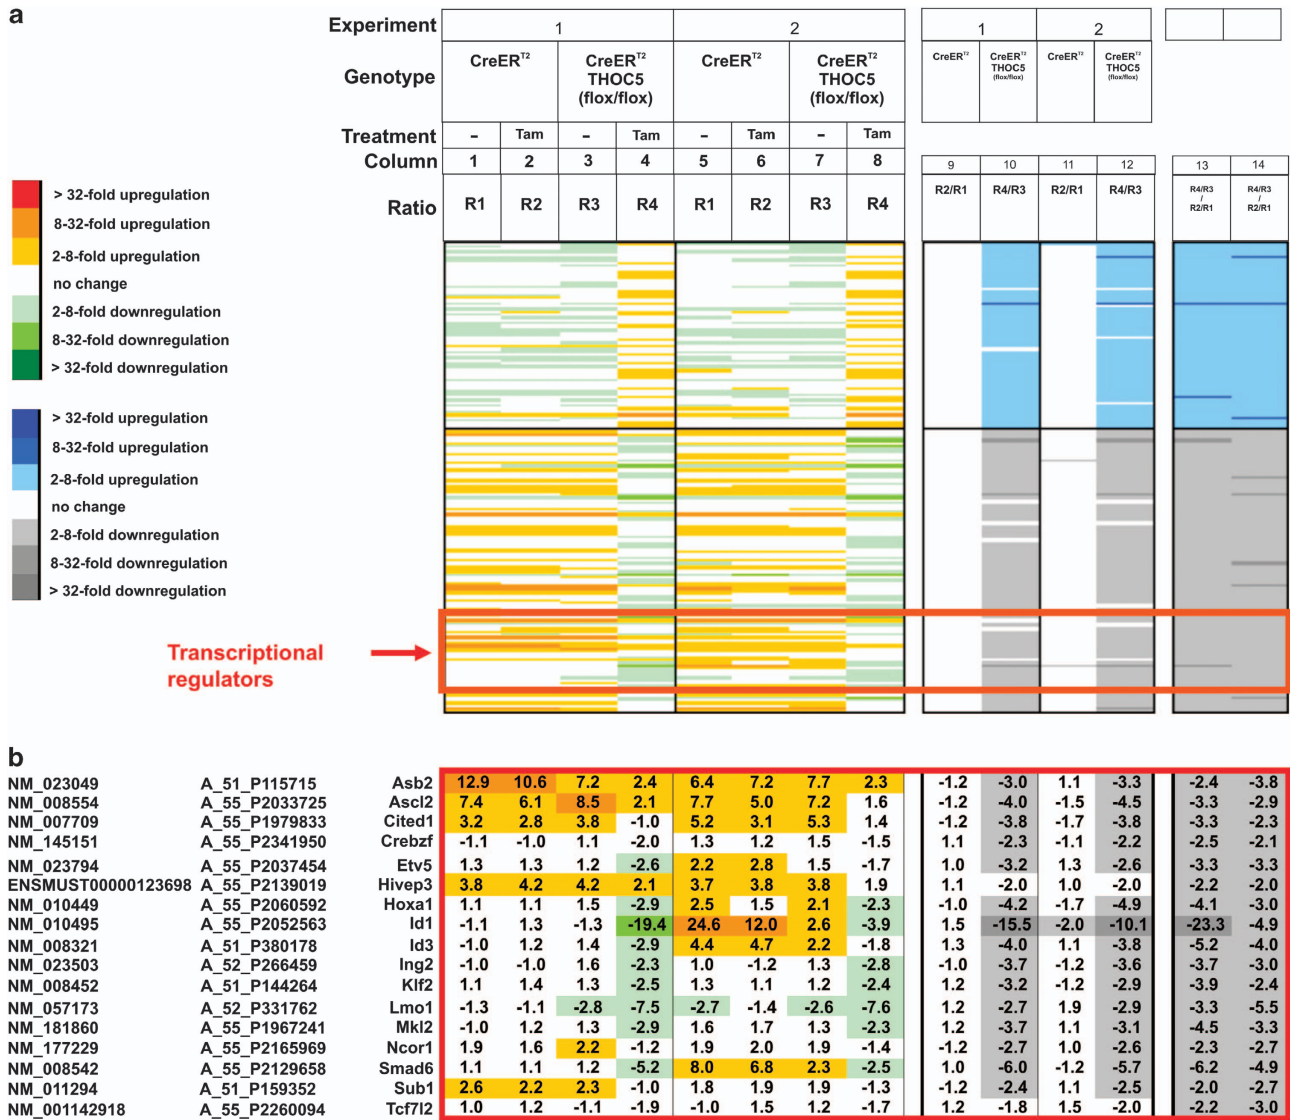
a

| Experiment | 1 | | | | 2 | | | | 1 | | 2 | | | |
|---|---|---|---|---|---|---|---|---|---|---|---|---|---|---|
| Genotype | CreER$^{T2}$ | | CreER$^{T2}$ THOC5 (flox/flox) | | CreER$^{T2}$ | | CreER$^{T2}$ THOC5 (flox/flox) | | CreER$^{T2}$ | CreER$^{T2}$ THOC5 (flox/flox) | CreER$^{T2}$ | CreER$^{T2}$ THOC5 (flox/flox) | | |
| Treatment | – | Tam | – | Tam | – | Tam | – | Tam | | | | | | |
| Column | 1 | 2 | 3 | 4 | 5 | 6 | 7 | 8 | 9 | 10 | 11 | 12 | 13 | 14 |
| Ratio | R1 | R2 | R3 | R4 | R1 | R2 | R3 | R4 | R2/R1 | R4/R3 | R2/R1 | R4/R3 | R4/R3 / R2/R1 | R4/R3 / R2/R1 |

> 32-fold upregulation
8-32-fold upregulation
2-8-fold upregulation
no change
2-8-fold downregulation
8-32-fold downregulation
> 32-fold downregulation

> 32-fold upregulation
8-32-fold upregulation
2-8-fold upregulation
no change
2-8-fold downregulation
8-32-fold downregulation
> 32-fold downregulation

Transcriptional regulators

b

| | | | | | | | | | | | | | | | | |
|---|---|---|---|---|---|---|---|---|---|---|---|---|---|---|---|---|
| NM_023049 | A_51_P115715 | Asb2 | 12.9 | 10.6 | 7.2 | 2.4 | 6.4 | 7.2 | 7.7 | 2.3 | -1.2 | -3.0 | 1.1 | -3.3 | -2.4 | -3.8 |
| NM_008554 | A_55_P2033725 | Ascl2 | 7.4 | 6.1 | 8.5 | 2.1 | 7.7 | 5.0 | 7.2 | 1.6 | -1.2 | -4.0 | -1.5 | -4.5 | -3.3 | -2.9 |
| NM_007709 | A_55_P1979833 | Cited1 | 3.2 | 2.8 | 3.8 | -1.0 | 5.2 | 3.1 | 5.3 | 1.4 | -1.2 | -3.8 | -1.7 | -3.8 | -3.3 | -2.3 |
| NM_145151 | A_55_P2341950 | Crebzf | -1.1 | -1.0 | 1.1 | -2.0 | 1.3 | 1.2 | 1.5 | -1.5 | 1.1 | -2.3 | -1.1 | -2.2 | -2.5 | -2.1 |
| NM_023794 | A_55_P2037454 | Etv5 | 1.3 | 1.3 | 1.2 | -2.6 | 2.2 | 2.8 | 1.5 | -1.7 | 1.0 | -3.2 | 1.3 | -2.6 | -3.3 | -3.3 |
| ENSMUST00000123698 | A_55_P2139019 | Hivep3 | 3.8 | 4.2 | 4.2 | 2.1 | 3.7 | 3.8 | 3.8 | 1.9 | 1.1 | -2.0 | 1.0 | -2.0 | -2.2 | -2.0 |
| NM_010449 | A_55_P2060592 | Hoxa1 | 1.1 | 1.1 | 1.5 | -2.9 | 2.5 | 1.5 | 2.1 | -2.3 | -1.0 | -4.2 | -1.7 | -4.9 | -4.1 | -3.0 |
| NM_010495 | A_55_P2052563 | Id1 | -1.1 | 1.3 | -1.3 | -19.4 | 24.6 | 12.0 | 2.6 | -3.9 | 1.5 | -15.5 | -2.0 | -10.1 | -23.3 | -4.9 |
| NM_008321 | A_51_P380178 | Id3 | -1.0 | 1.2 | 1.4 | -2.9 | 4.4 | 4.7 | 2.2 | -1.8 | 1.3 | -4.0 | 1.1 | -3.8 | -5.2 | -4.0 |
| NM_023503 | A_52_P266459 | Ing2 | -1.0 | -1.0 | 1.6 | -2.3 | 1.0 | -1.2 | 1.3 | -2.8 | -1.0 | -3.7 | -1.2 | -3.6 | -3.7 | -3.0 |
| NM_008452 | A_51_P144264 | Klf2 | 1.1 | 1.4 | 1.3 | -2.5 | 1.3 | 1.1 | 1.2 | -2.4 | 1.2 | -3.2 | -1.2 | -2.9 | -3.9 | -2.4 |
| NM_057173 | A_52_P331762 | Lmo1 | -1.3 | -1.1 | -2.8 | -7.5 | -2.7 | -1.4 | -2.6 | -7.6 | 1.2 | -2.7 | 1.9 | -2.9 | -3.3 | -5.5 |
| NM_181860 | A_55_P1967241 | Mkl2 | -1.0 | 1.2 | 1.3 | -2.9 | 1.6 | 1.7 | 1.3 | -2.3 | 1.2 | -3.7 | 1.1 | -3.1 | -4.5 | -3.3 |
| NM_177229 | A_55_P2165969 | Ncor1 | 1.9 | 1.6 | 2.2 | -1.2 | 1.9 | 2.0 | 1.9 | -1.4 | -1.2 | -2.7 | 1.0 | -2.6 | -2.3 | -2.7 |
| NM_008542 | A_55_P2129658 | Smad6 | 1.1 | 1.1 | 1.2 | -5.2 | 8.0 | 6.8 | 2.3 | -2.5 | 1.0 | -6.0 | -1.2 | -5.7 | -6.2 | -4.9 |
| NM_011294 | A_51_P159352 | Sub1 | 2.6 | 2.2 | 2.3 | -1.0 | 1.8 | 1.9 | 1.9 | -1.3 | -1.2 | -2.4 | 1.1 | -2.5 | -2.0 | -2.7 |
| NM_001142918 | A_55_P2260094 | Tcf7l2 | 1.0 | 1.2 | -1.1 | -1.9 | -1.0 | 1.5 | 1.2 | -1.7 | 1.2 | -1.8 | 1.5 | -2.0 | -2.2 | -3.0 |